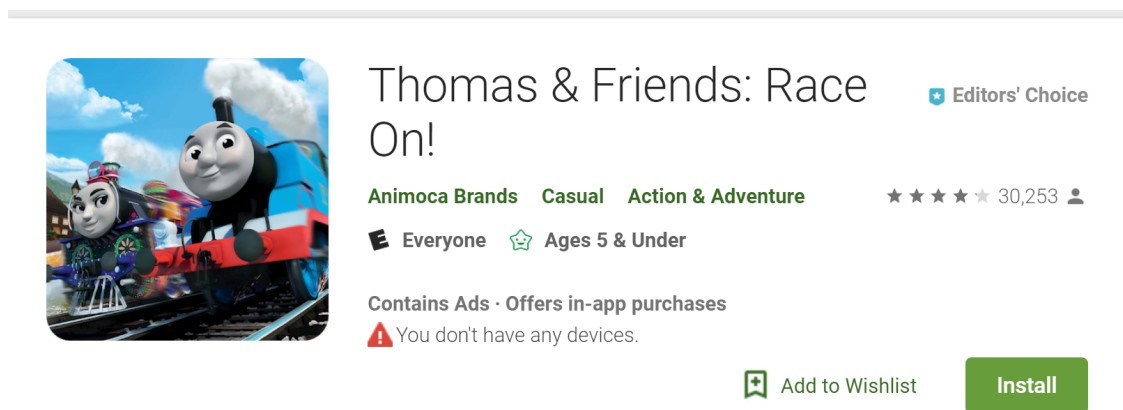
Thomas & Friends: Race On!

Editors' Choice

Animoca Brands Casual Action & Adventure

30,253

E Everyone

Ages 5 & Under

Contains Ads · Offers in-app purchases

You don't have any devices.

Add to Wishlist

Install